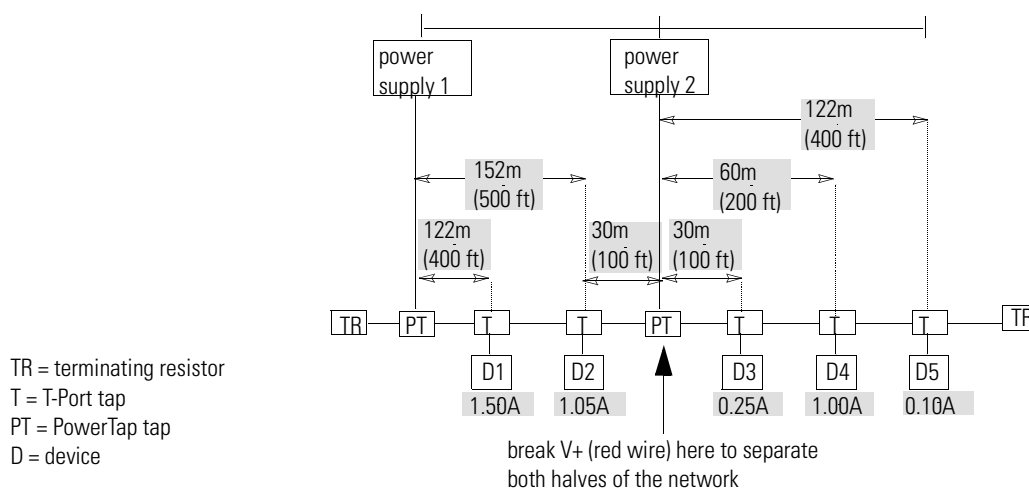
power supply 1

power supply 2

122m (400 ft)

152m (500 ft)

60m (200 ft)

122m (400 ft)

30m (100 ft)

30m (100 ft)

TR PT T T PT T T T TR

D1 1.50A

D2 1.05A

D3 0.25A

D4 1.00A

D5 0.10A

TR = terminating resistor
T = T-Port tap
PT = PowerTap tap
D = device

break V+ (red wire) here to separate both halves of the network